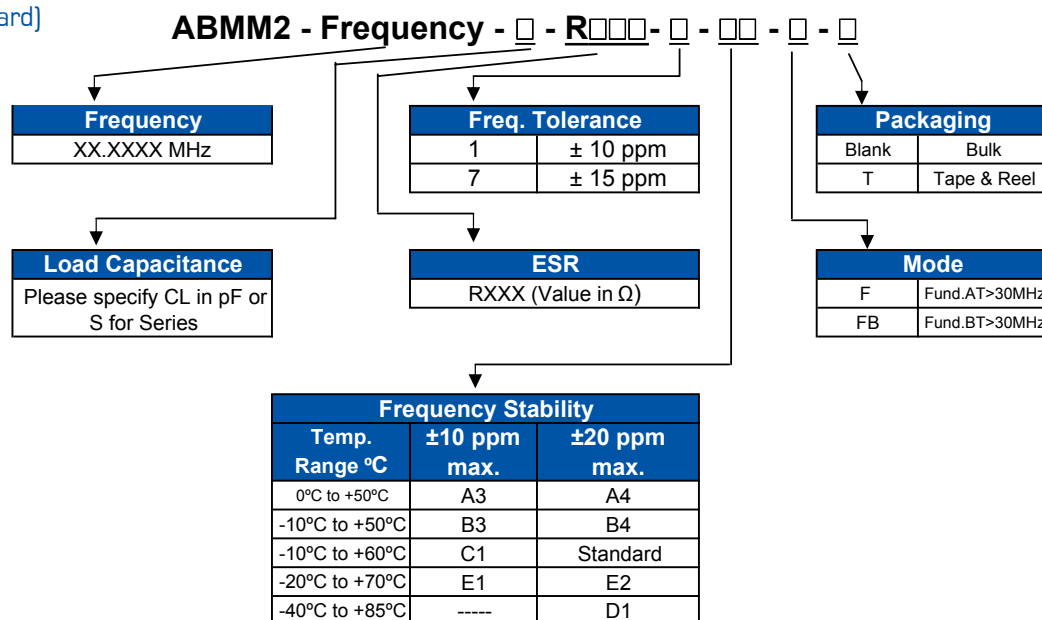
ard)

ABMM2 - Frequency - □ - R□□□- □ - □□ - □ - □

| Frequency |
|---|
| XX.XXXX MHz |

| Freq. Tolerance | |
|---|---|
| 1 | ± 10 ppm |
| 7 | ± 15 ppm |

| Packaging | |
|---|---|
| Blank | Bulk |
| T | Tape & Reel |

| Load Capacitance |
|---|
| Please specify CL in pF or S for Series |

| ESR |
|---|
| RXXX (Value in Ω) |

| Mode | |
|---|---|
| F | Fund.AT>30MHz |
| FB | Fund.BT>30MHz |

| Frequency Stability | | |
|---|---|---|
| Temp. Range ºC | ±10 ppm max. | ±20 ppm max. |
| 0ºC to +50ºC | A3 | A4 |
| -10ºC to +50ºC | B3 | B4 |
| -10ºC to +60ºC | C1 | Standard |
| -20ºC to +70ºC | E1 | E2 |
| -40ºC to +85ºC | ----- | D1 |